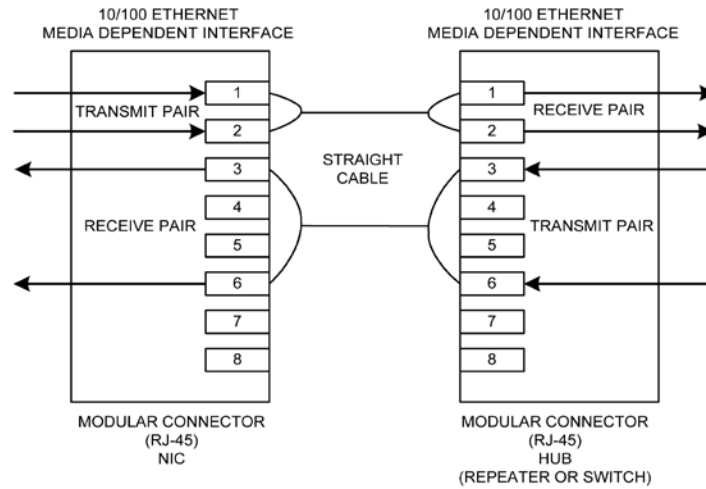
10/100 ETHERNET
MEDIA DEPENDENT INTERFACE

10/100 ETHERNET
MEDIA DEPENDENT INTERFACE

TRANSMIT PAIR

1

2

3

RECEIVE PAIR

4

5

6

7

8

STRAIGHT
CABLE

1

RECEIVE PAIR

2

3

4

TRANSMIT PAIR

5

6

7

8

MODULAR CONNECTOR
(RJ-45)
NIC

MODULAR CONNECTOR
(RJ-45)
HUB
(REPEATER OR SWITCH)